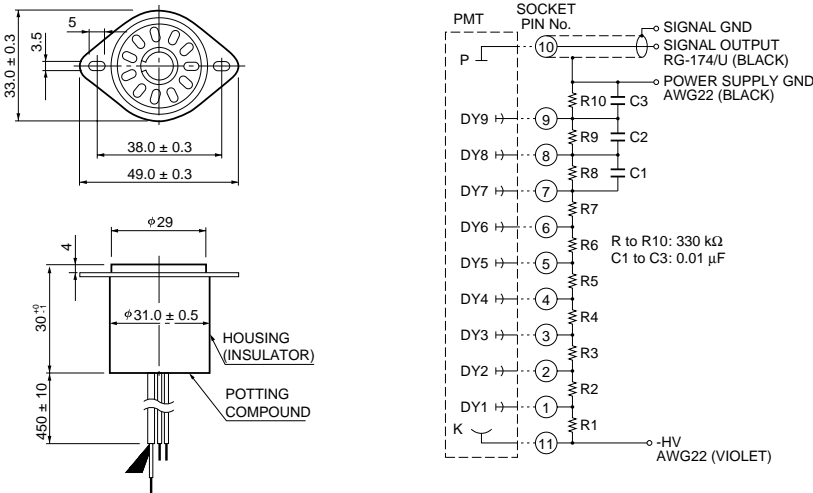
5

3.5

33.0 ± 0.3

38.0 ± 0.3

49.0 ± 0.3

$\phi$29

4

$30^{+0}_{-1}$

$\phi$31.0 ± 0.5

HOUSING (INSULATOR)

POTTING COMPOUND

450 ± 10

PMT

SOCKET PIN No.

SIGNAL GND

SIGNAL OUTPUT RG-174/U (BLACK)

POWER SUPPLY GND AWG22 (BLACK)

P

10

R10

C3

DY9

9

R9

C2

DY8

8

R8

C1

DY7

7

R7

DY6

6

R6

R to R10: 330 k$\Omega$
C1 to C3: 0.01 $\mu$F

DY5

5

R5

DY4

4

R4

DY3

3

R3

DY2

2

R2

DY1

1

R1

K

11

-HV AWG22 (VIOLET)